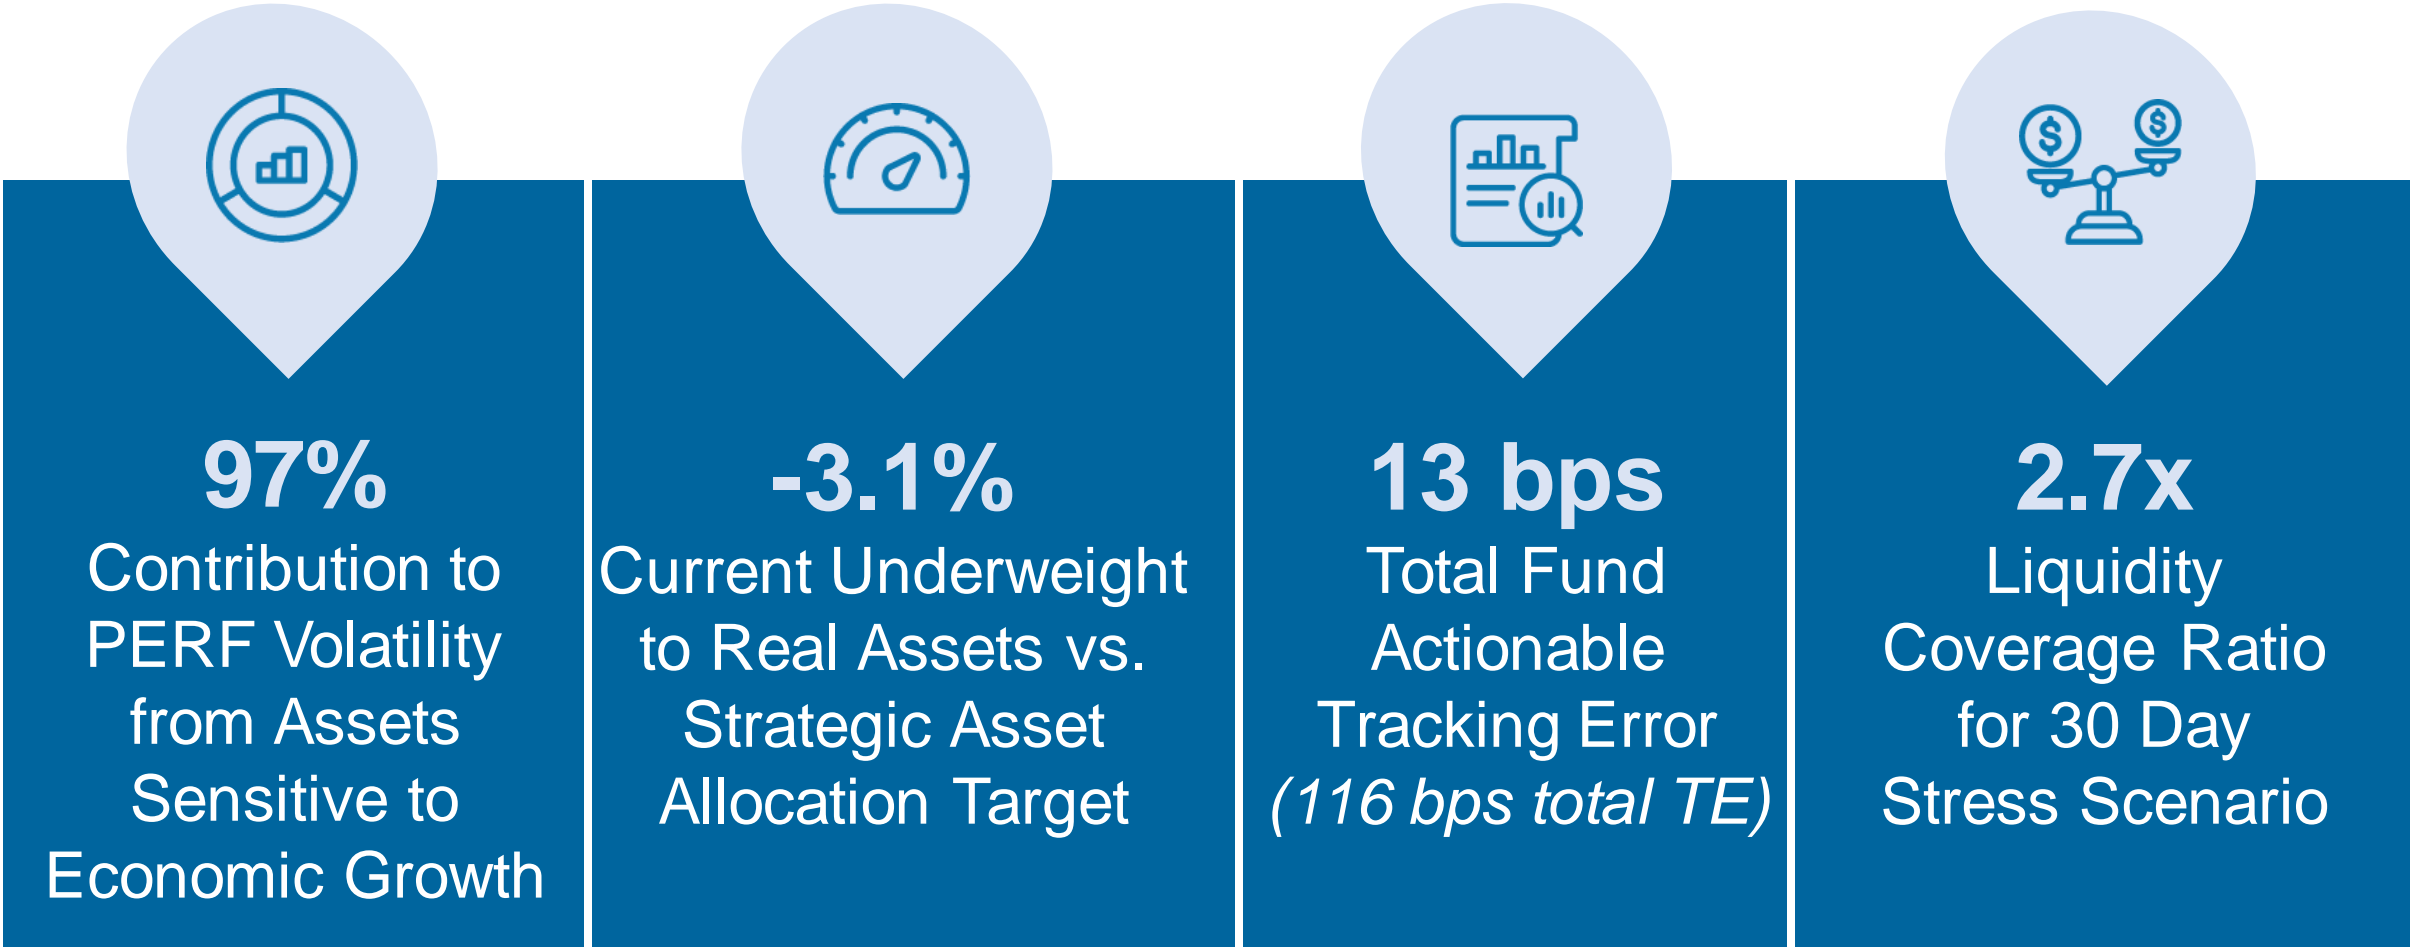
97%
Contribution to PERF Volatility from Assets Sensitive to Economic Growth

-3.1%
Current Underweight to Real Assets vs. Strategic Asset Allocation Target

13 bps
Total Fund Actionable Tracking Error (116 bps total TE)

2.7x
Liquidity Coverage Ratio for 30 Day Stress Scenario